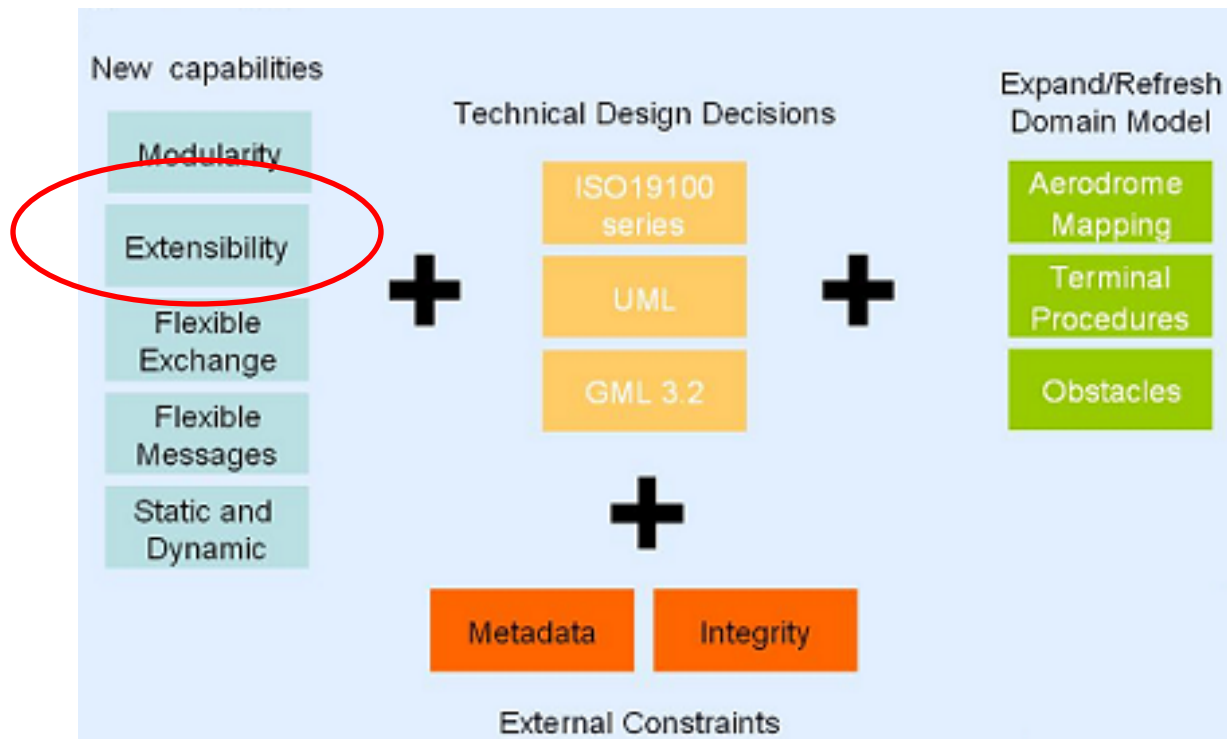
New capabilities

Modularity

Extensibility

Flexible Exchange

Flexible Messages

Static and Dynamic

Technical Design Decisions

ISO19100 series

UML

GML 3.2

Expand/Refresh Domain Model

Aerodrome Mapping

Terminal Procedures

Obstacles

Metadata

Integrity

External Constraints